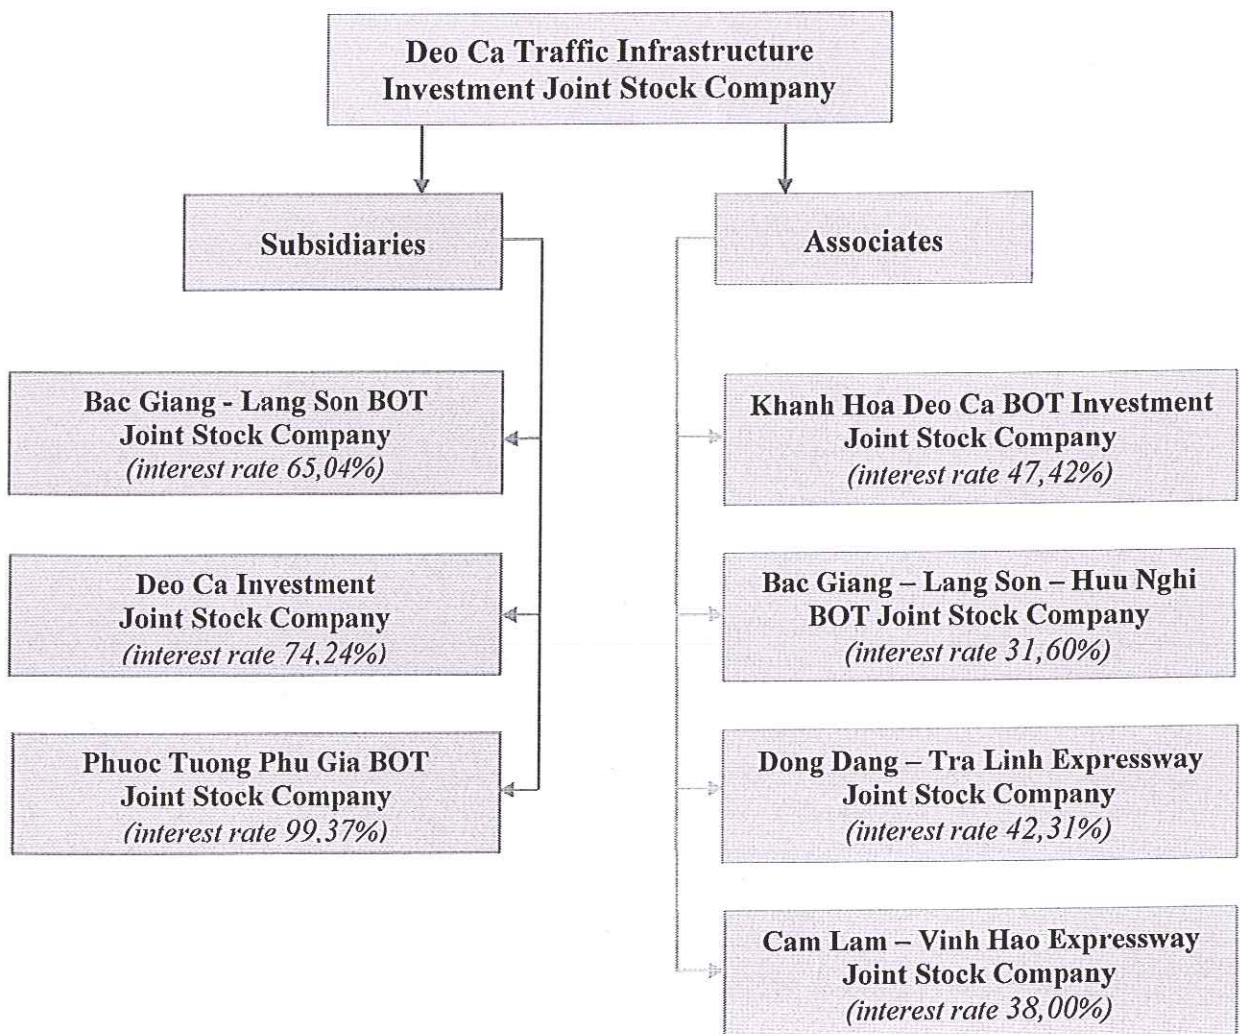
Deo Ca Traffic Infrastructure Investment Joint Stock Company

Subsidiaries

Associates

Bac Giang - Lang Son BOT Joint Stock Company
(interest rate 65,04%)

Deo Ca Investment Joint Stock Company
(interest rate 74,24%)

Phuoc Tuong Phu Gia BOT Joint Stock Company
(interest rate 99,37%)

Khanh Hoa Deo Ca BOT Investment Joint Stock Company
(interest rate 47,42%)

Bac Giang – Lang Son – Huu Nghi BOT Joint Stock Company
(interest rate 31,60%)

Dong Dang – Tra Linh Expressway Joint Stock Company
(interest rate 42,31%)

Cam Lam – Vinh Hao Expressway Joint Stock Company
(interest rate 38,00%)